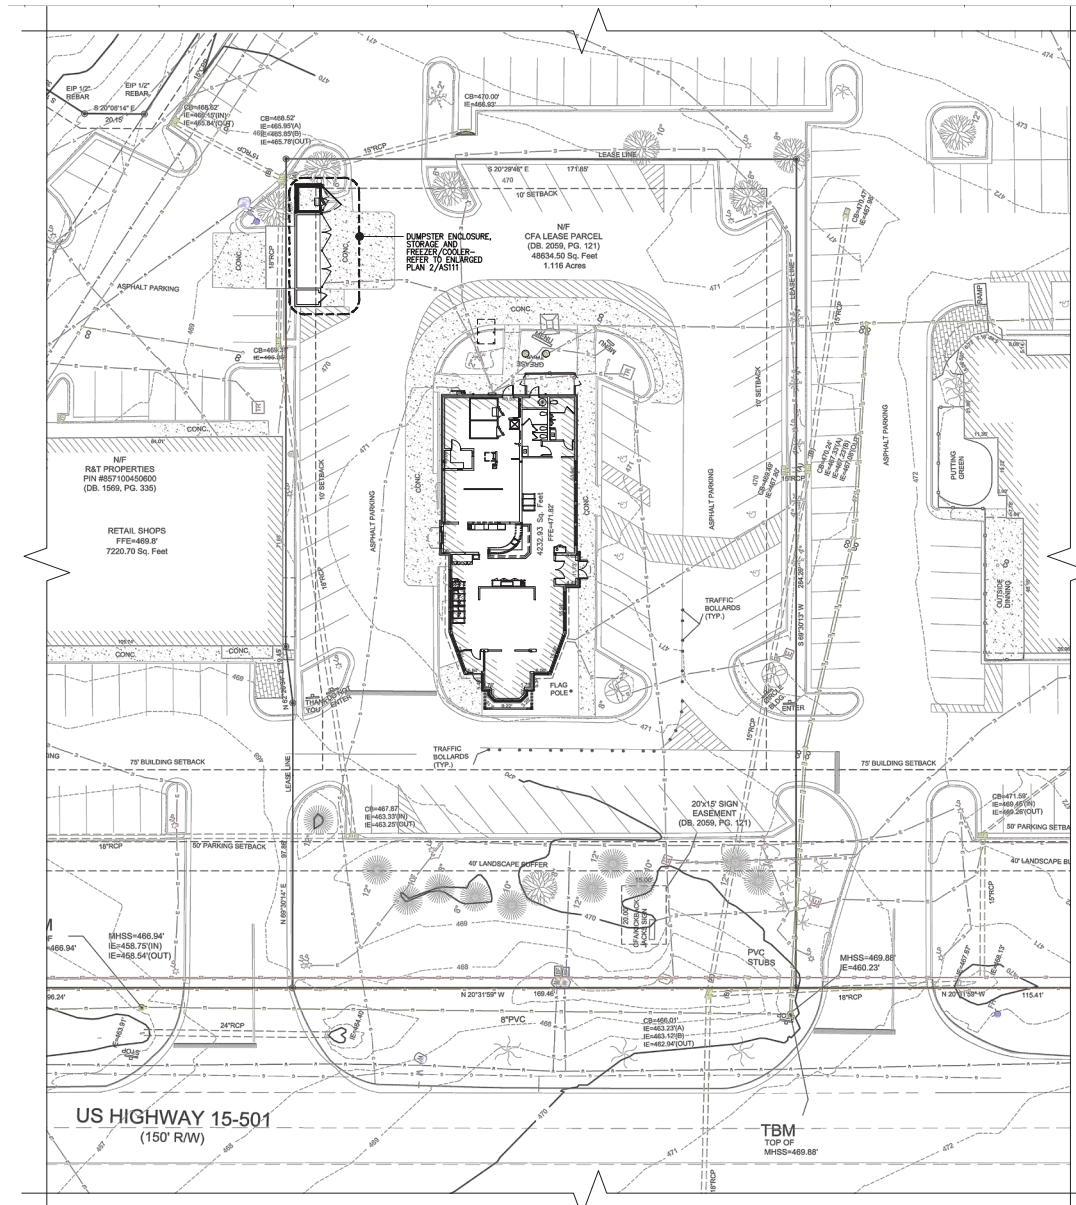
EIP 1/2" REBAR
EIP 1/2" REBAR
S 20°06'14" E
20.15'
CB=465.82'
IE=463.17'(IN)
IE=465.95'(A)
IE=465.85'(B)
IE=465.78'(OUT)
CB=470.00'
IE=466.93'
15"RCP
LEASE LINE
S 20°29'48" E
171.65'
470
10' SETBACK
N/F
CFA LEASE PARCEL
(DB. 2059, PG. 121)
48634.50 Sq. Feet
1.116 Acres
DUMPSTER ENCLOSURE, STORAGE AND FREEZER/COOLER- REFER TO ENLARGED PLAN 2/AS111
CONC.
CONC.
18"RCP
ASPHALT PARKING
CONC.
MENU
MENU
GREASE
CB=469.
IE=466.
470
10' SETBACK
CONC.
N/F
R&T PROPERTIES
PIN #857100450600
(DB. 1569, PG. 335)
RETAIL SHOPS
FFE=469.8'
7220.70 Sq. Feet
10' SETBACK
ASPHALT PARKING
CONC.
4232.93 Sq. Feet
FFE=471.82'
ASPHALT PARKING
ASPHALT PARKING
15"RCP
CB=470.24'
IE=467.33'(A)
IE=467.23'(B)
IE=467.18'(OUT)
PUTTING GREEN
OUTSIDE DINING
RAMP
TRAFFIC BOLLARDS (TYP.)
S 69°30'13" W
284.28'
CONC.
CONC.
18"RCP
THANK YOU
ENTER
FLAG POLE
ENTER
471
471
15"RCP
TRAFFIC BOLLARDS (TYP.)
75' BUILDING SETBACK
75' BUILDING SETBACK
LEASE LINE
CB=467.87
IE=463.33'(IN)
IE=463.25'(OUT)
20'x15' SIGN EASEMENT
(DB. 2059, PG. 121)
CB=471.58'
IE=469.45'(IN)
IE=469.28'(OUT)
50' PARKING SETBACK
18"RCP
50' PARKING SETBACK
40' LANDSCAPE BUFFER
40' LANDSCAPE BU
N 69°30'14" E
MHSS=466.94'
IE=458.75'(IN)
IE=458.54'(OUT)
=466.94'
469
470
468
PVC STUBS
MHSS=469.88'
IE=460.23'
N 20°31'59" W
169.46'
18"RCP
N 20°31'59" W
115.41'
96.24'
24"RCP
8"PVC
CB=466.01'
IE=463.23'(A)
IE=463.12'(B)
IE=462.94'(OUT)
US HIGHWAY 15-501
(150' R/W)
TBM
TOP OF
MHSS=469.88'
18"RCP